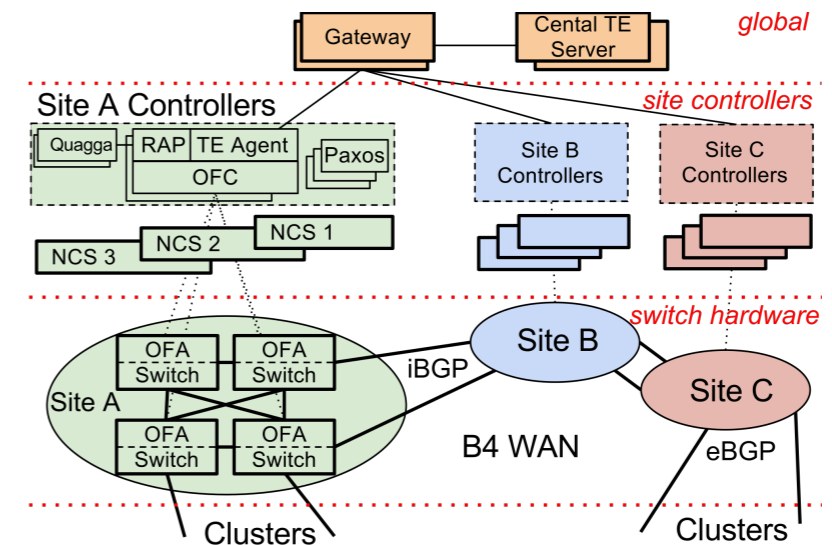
Gateway

Cental TE Server

global

Site A Controllers

site controllers

Quagga

RAP

TE Agent

OFC

Paxos

Site B Controllers

Site C Controllers

NCS 3

NCS 2

NCS 1

switch hardware

OFA Switch

OFA Switch

OFA Switch

OFA Switch

Site A

Site B

iBGP

Site C

B4 WAN

eBGP

Clusters

Clusters